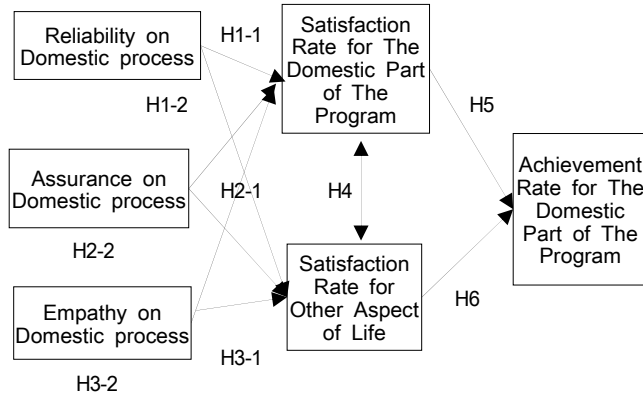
Reliability on Domestic process

H1-1

Satisfaction Rate for The Domestic Part of The Program

H1-2

H5

Assurance on Domestic process

H2-1

H4

Achievement Rate for The Domestic Part of The Program

H2-2

Satisfaction Rate for Other Aspect of Life

H6

Empathy on Domestic process

H3-1

H3-2